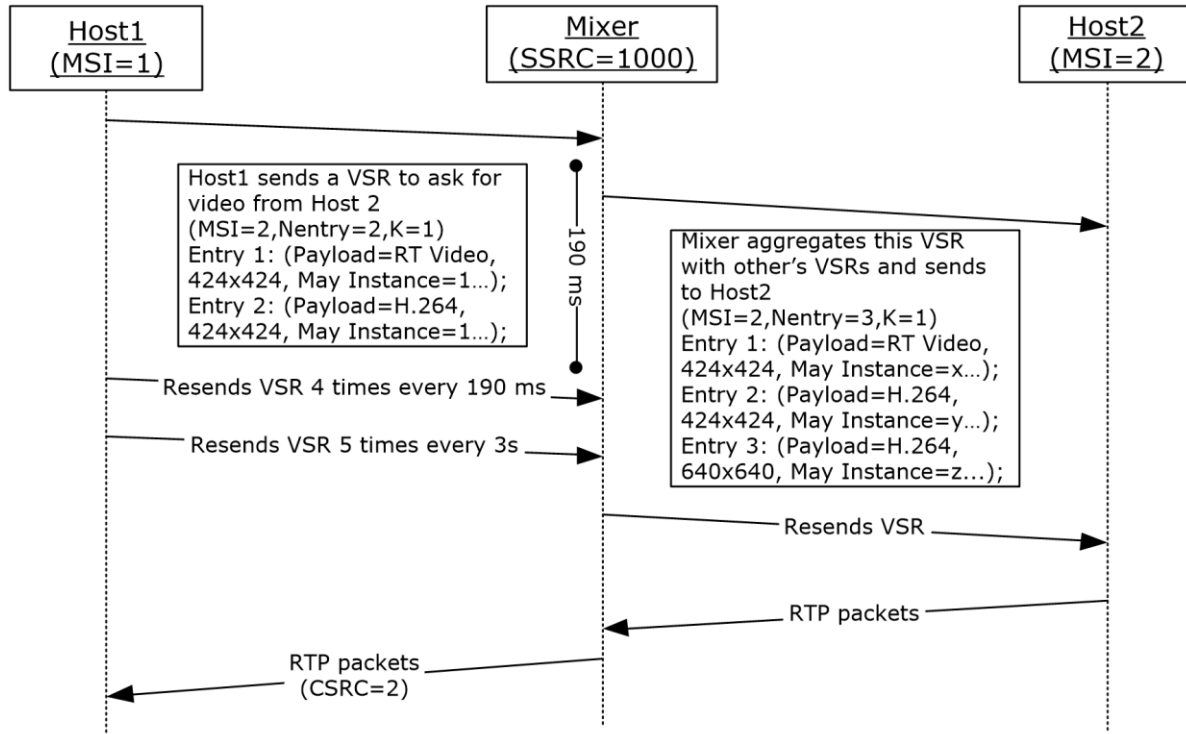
Host1
(MSI=1)

Mixer
(SSRC=1000)

Host2
(MSI=2)

Host1 sends a VSR to ask for video from Host 2
(MSI=2,Nentry=2,K=1)
Entry 1: (Payload=RT Video, 424x424, May Instance=1…);
Entry 2: (Payload=H.264, 424x424, May Instance=1…);

190 ms

Mixer aggregates this VSR with other’s VSRs and sends to Host2
(MSI=2,Nentry=3,K=1)
Entry 1: (Payload=RT Video, 424x424, May Instance=x…);
Entry 2: (Payload=H.264, 424x424, May Instance=y…);
Entry 3: (Payload=H.264, 640x640, May Instance=z...);

Resends VSR 4 times every 190 ms

Resends VSR 5 times every 3s

Resends VSR

RTP packets

RTP packets
(CSRC=2)